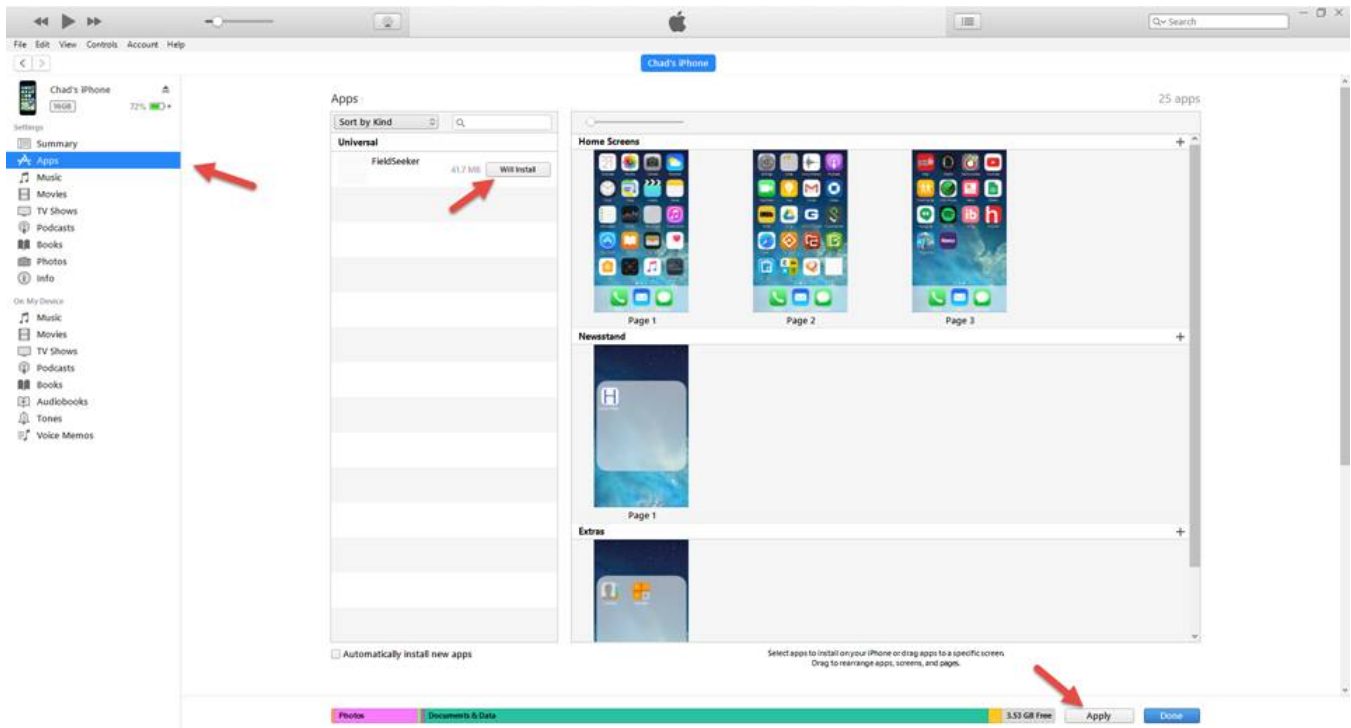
Search

File Edit View Controls Account Help

Chad's iPhone

Chad's iPhone
16GB
72%

Settings
Summary
Apps
Music
Movies
TV Shows
Podcasts
Books
Photos
Info

On My Device
Music
Movies
TV Shows
Podcasts
Books
Audiobooks
Tones
Voice Memos

Apps

25 apps

Sort by Kind

Universal

FieldSeeker
41.7 MB
Will Install

Home Screens

Page 1
Page 2
Page 3

Newsstand

Page 1

Extras

Automatically install new apps

Select apps to install on your iPhone or drag apps to a specific screen.
Drag to rearrange apps, screens, and pages.

Photos
Documents & Data
3.53 GB Free
Apply
Done